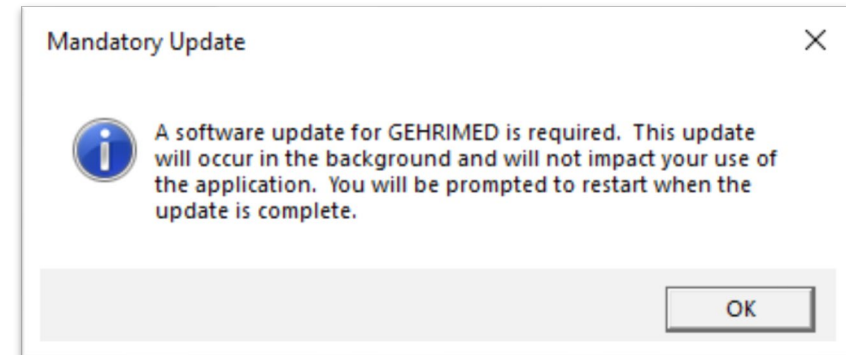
Mandatory Update

×

A software update for GEHRIMED is required. This update will occur in the background and will not impact your use of the application. You will be prompted to restart when the update is complete.

OK